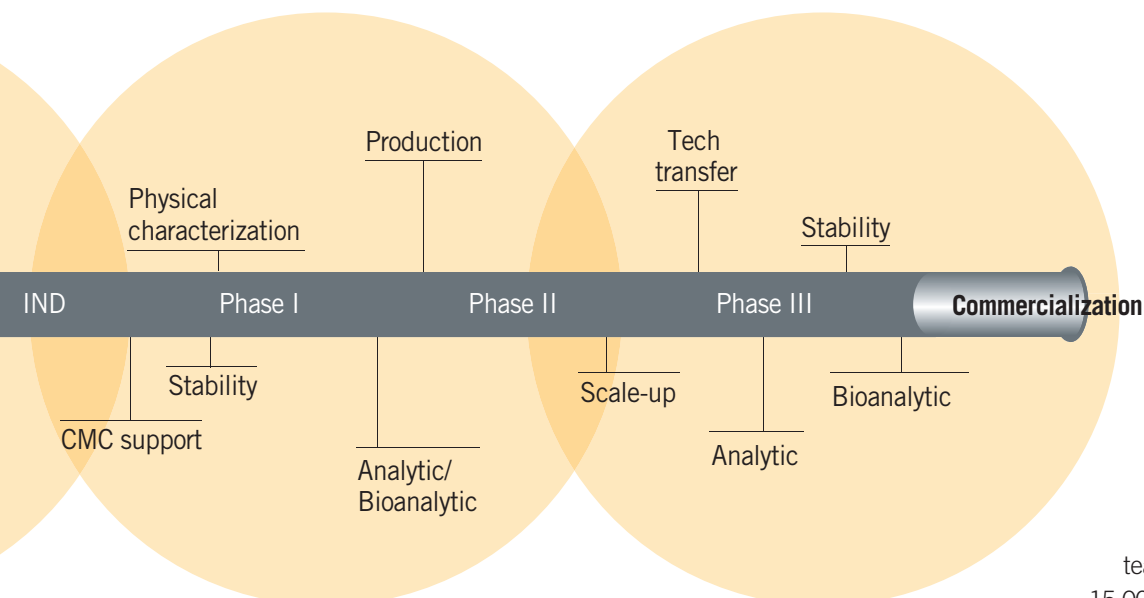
Production

Tech transfer

Physical characterization

Stability

IND

Phase I

Phase II

Phase III

Commercialization

Stability

CMC support

Analytic/ Bioanalytic

Scale-up

Analytic

Bioanalytic

te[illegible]

15,0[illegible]